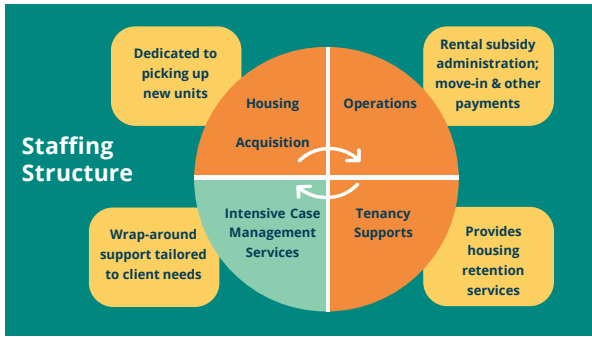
Staffing Structure

Dedicated to picking up new units

Housing Acquisition

Operations

Rental subsidy administration; move-in & other payments

Wrap-around support tailored to client needs

Intensive Case Management Services

Tenancy Supports

Provides housing retention services